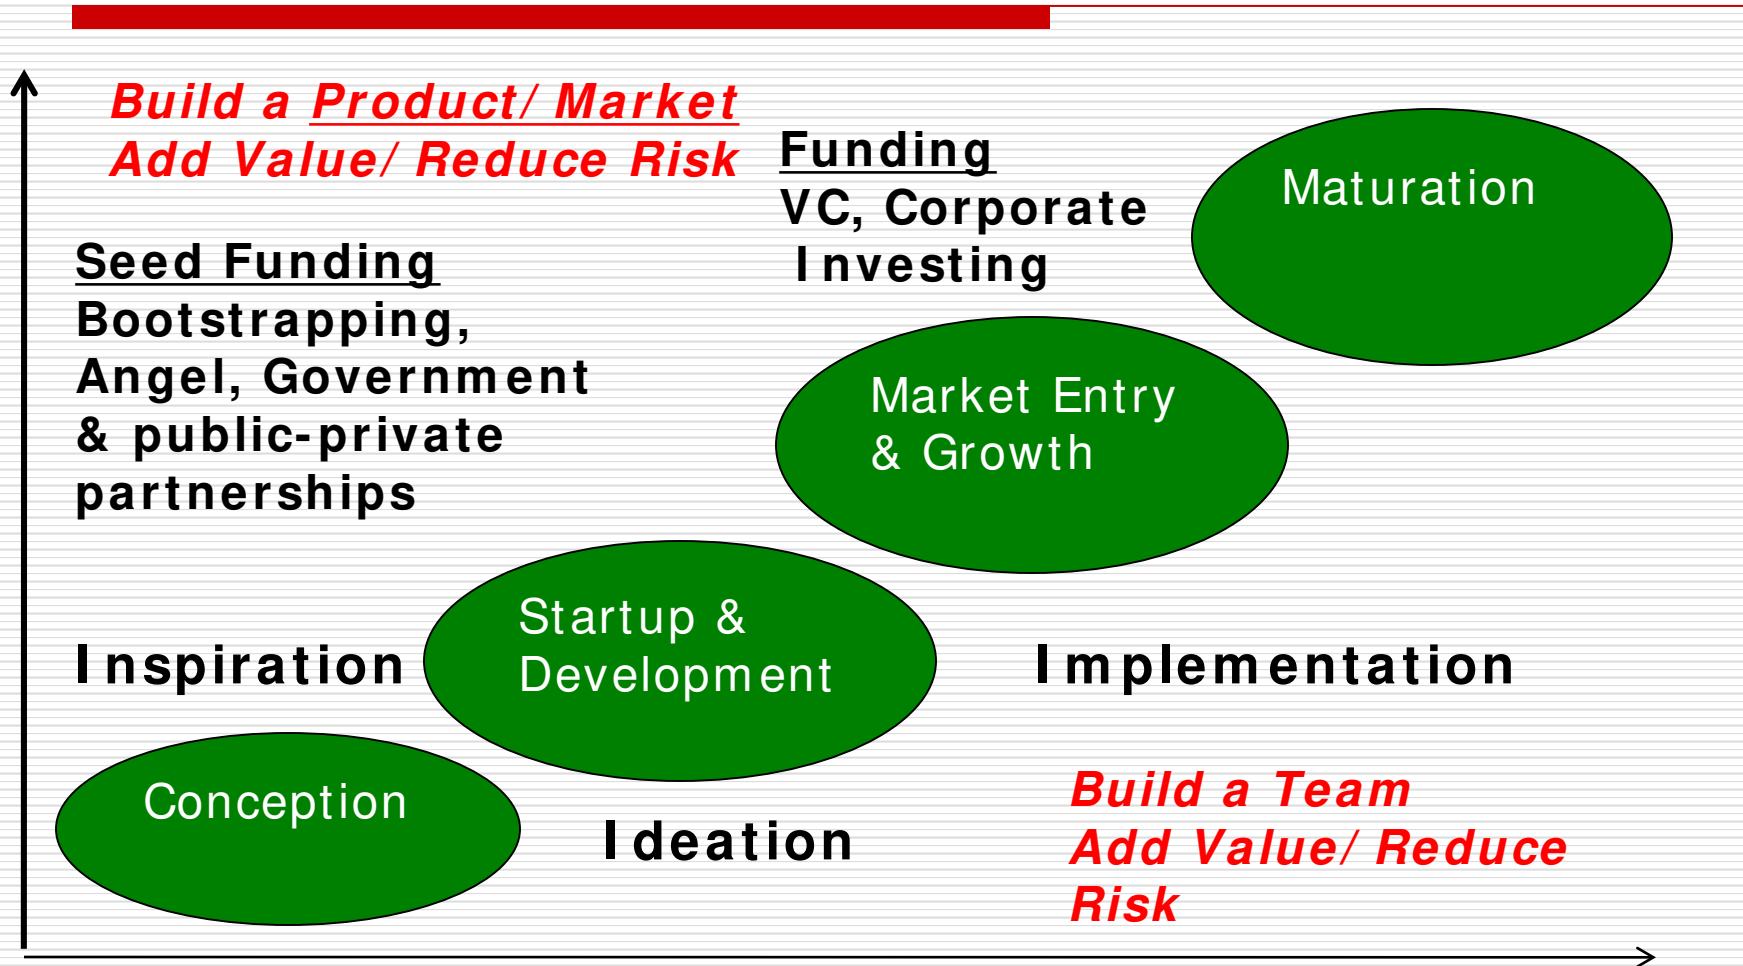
Build a Product/ Market
Add Value/ Reduce Risk

Funding
VC, Corporate Investing

Maturation

Seed Funding
Bootstrapping, Angel, Government & public-private partnerships

Market Entry & Growth

Startup & Development

Inspiration

Implementation

Conception

Ideation

Build a Team
Add Value/ Reduce Risk